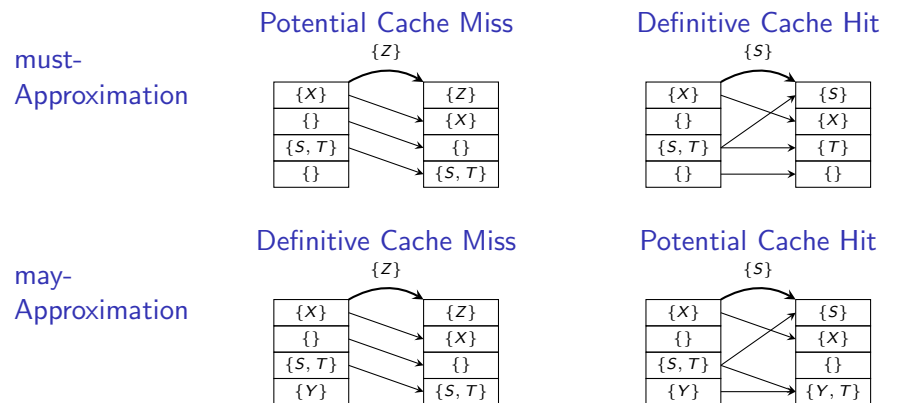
must-Approximation

Potential Cache Miss

$\{Z\}$

| $\{X\}$ |
|---|
| $\{\}$ |
| $\{S,T\}$ |
| $\{\}$ |

| $\{Z\}$ |
|---|
| $\{X\}$ |
| $\{\}$ |
| $\{S,T\}$ |

Definitive Cache Hit

$\{S\}$

| $\{X\}$ |
|---|
| $\{\}$ |
| $\{S,T\}$ |
| $\{\}$ |

| $\{S\}$ |
|---|
| $\{X\}$ |
| $\{T\}$ |
| $\{\}$ |

may-Approximation

Definitive Cache Miss

$\{Z\}$

| $\{X\}$ |
|---|
| $\{\}$ |
| $\{S,T\}$ |
| $\{Y\}$ |

| $\{Z\}$ |
|---|
| $\{X\}$ |
| $\{\}$ |
| $\{S,T\}$ |

Potential Cache Hit

$\{S\}$

| $\{X\}$ |
|---|
| $\{\}$ |
| $\{S,T\}$ |
| $\{Y\}$ |

| $\{S\}$ |
|---|
| $\{X\}$ |
| $\{\}$ |
| $\{Y,T\}$ |